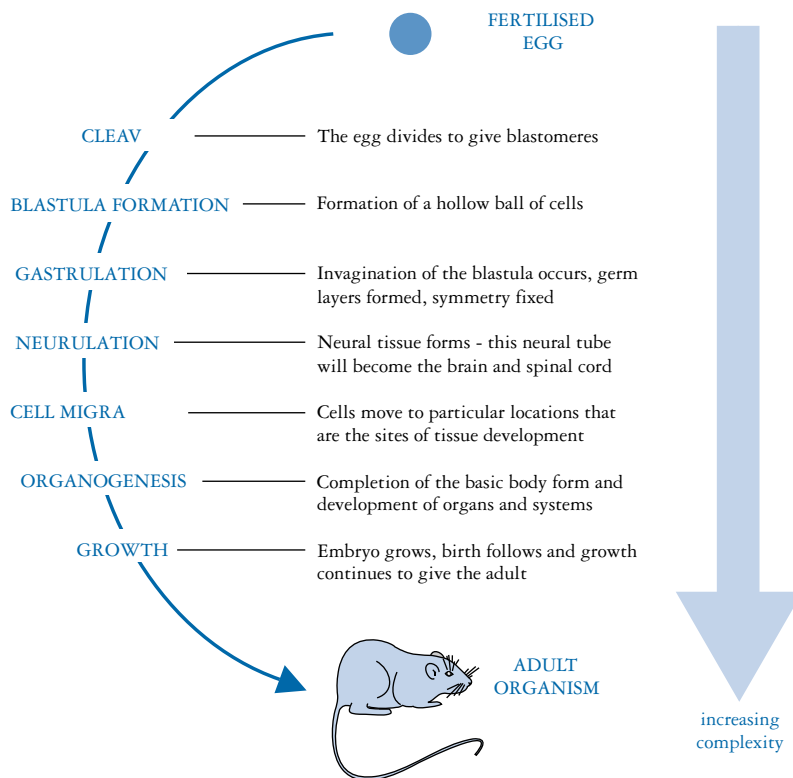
FERTILISED EGG

CLEAV — The egg divides to give blastomeres

BLASTULA FORMATION — Formation of a hollow ball of cells

GASTRULATION — Invagination of the blastula occurs, germ layers formed, symmetry fixed

NEURULATION — Neural tissue forms - this neural tube will become the brain and spinal cord

CELL MIGRA — Cells move to particular locations that are the sites of tissue development

ORGANOGENESIS — Completion of the basic body form and development of organs and systems

GROWTH — Embryo grows, birth follows and growth continues to give the adult

ADULT ORGANISM

increasing complexity